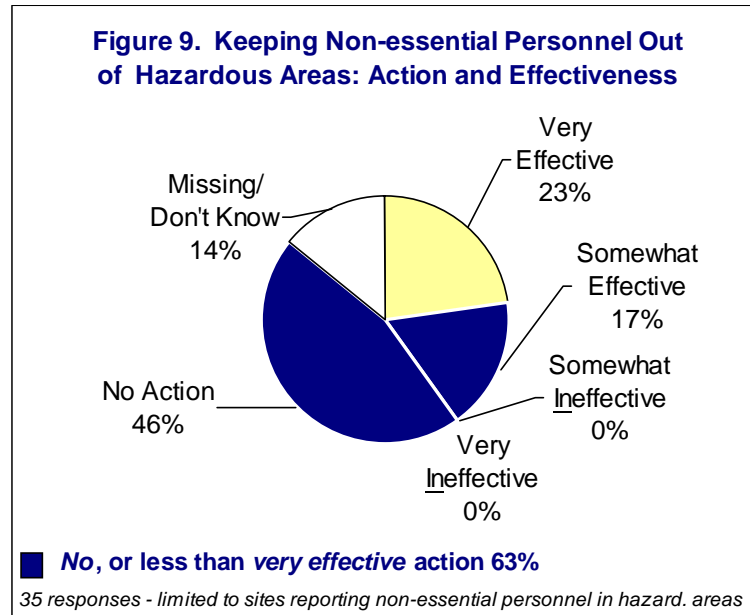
Figure 9. Keeping Non-essential Personnel Out of Hazardous Areas: Action and Effectiveness

Very Effective 23%

Somewhat Effective 17%

Somewhat Ineffective 0%

Very Ineffective 0%

No Action 46%

Missing/ Don't Know 14%

*No*, or less than *very effective* action 63%

*35 responses - limited to sites reporting non-essential personnel in hazard. areas*